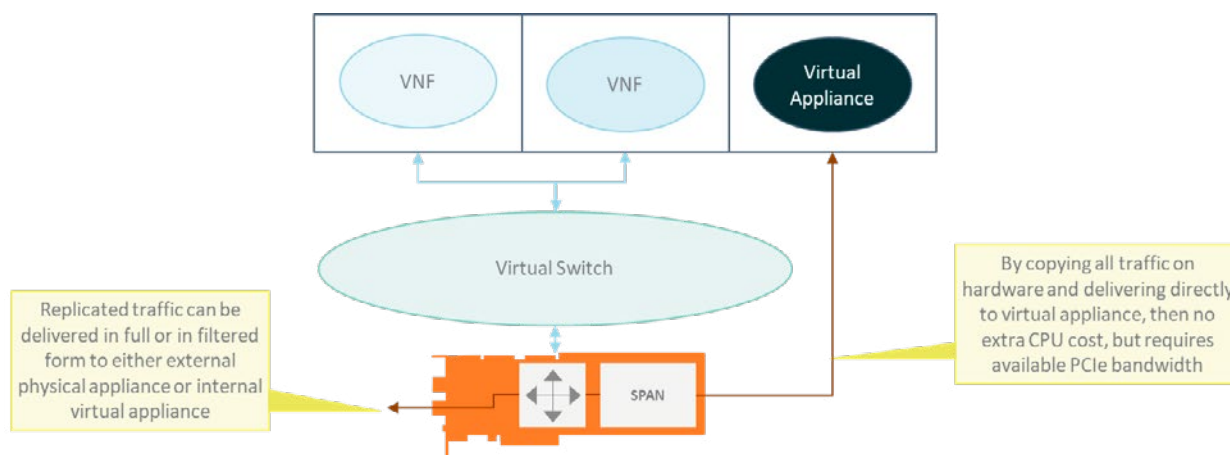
VNF

VNF

Virtual Appliance

Virtual Switch

Replicated traffic can be delivered in full or in filtered form to either external physical appliance or internal virtual appliance

SPAN

By copying all traffic on hardware and delivering directly to virtual appliance, then no extra CPU cost, but requires available PCIe bandwidth